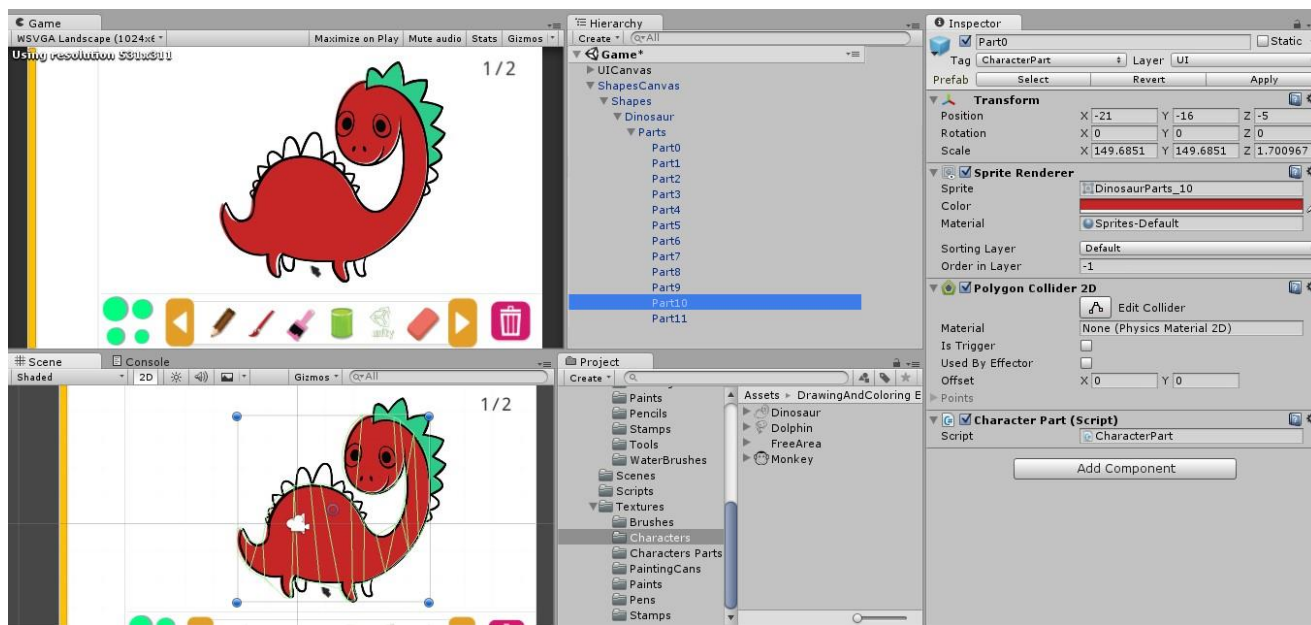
Game
WSVGA Landscape (1024x6
Maximize on Play | Mute audio | Stats | Gizmos
Using resolution 531x311
1/2

Hierarchy
Create
Game*
UICanvas
ShapesCanvas
Shapes
Dinosaur
Parts
Part0
Part1
Part2
Part3
Part4
Part5
Part6
Part7
Part8
Part9
Part10
Part11

Inspector
Part0
Static
Tag CharacterPart
Layer UI
Prefab
Select
Revert
Apply
Transform
Position X -21 Y -16 Z -5
Rotation X 0 Y 0 Z 0
Scale X 149.6851 Y 149.6851 Z 1.700967
Sprite Renderer
Sprite DinosaurParts_10
Color
Material Sprites-Default
Sorting Layer Default
Order in Layer -1
Polygon Collider 2D
Edit Collider
Material None (Physics Material 2D)
Is Trigger
Used By Effector
Offset X 0 Y 0
Points
Character Part (Script)
Script CharacterPart
Add Component

Scene
Console
Shaded
2D
Gizmos
1/2

Project
Create
Paints
Pencils
Stamps
Tools
WaterBrushes
Scenes
Scripts
Textures
Brushes
Characters
Characters Parts
PaintingCans
Paints
Pens
Stamps
Assets ▸ DrawingAndColoring E
Dinosaur
Dolphin
FreeArea
Monkey